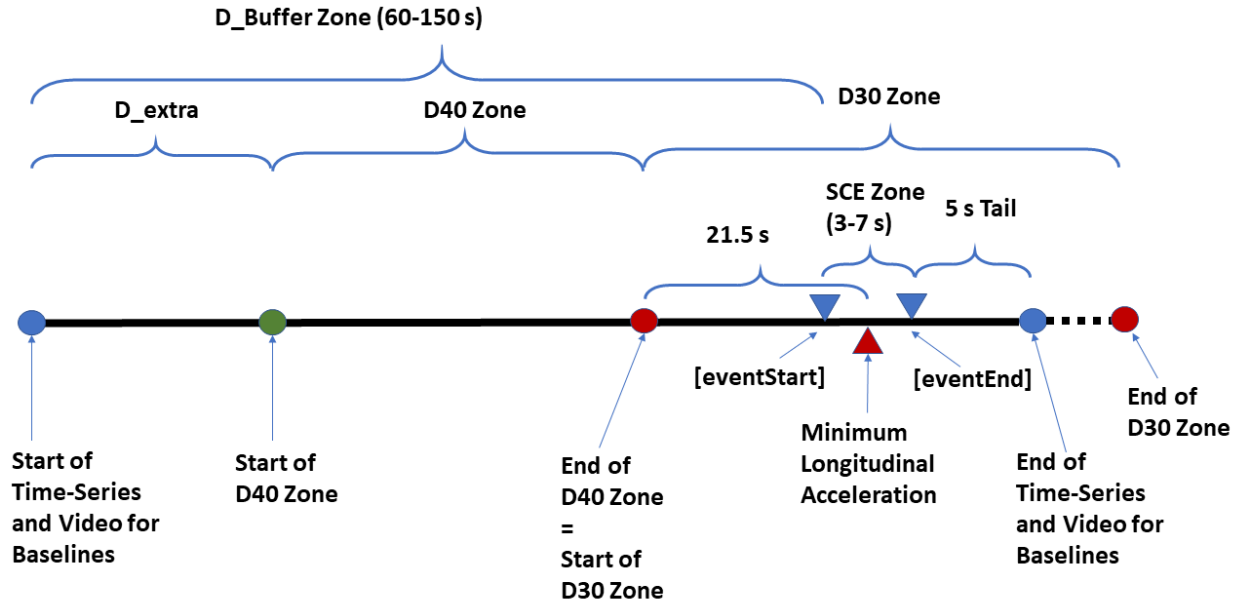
D_Buffer Zone (60-150 s)

D_extra

D40 Zone

D30 Zone

SCE Zone (3-7 s)

5 s Tail

21.5 s

[eventStart]

[eventEnd]

Minimum Longitudinal Acceleration

End of D30 Zone

Start of Time-Series and Video for Baselines

Start of D40 Zone

End of D40 Zone = Start of D30 Zone

End of Time-Series and Video for Baselines